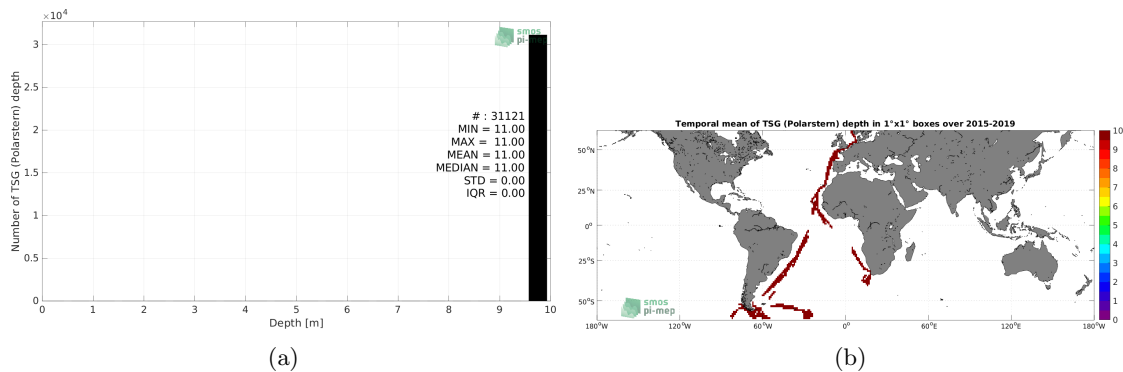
$\times10^4$
3
2.5
2
1.5
1
0.5
0
Number of TSG (Polarstern) depth
smos pi-mep
# : 31121
MIN = 11.00
MAX = 11.00
MEAN = 11.00
MEDIAN = 11.00
STD = 0.00
IQR = 0.00
0 1 2 3 4 5 6 7 8 9 10
Depth [m]
(a)

Temporal mean of TSG (Polarstern) depth in 1°x1° boxes over 2015-2019
50°N
25°N
0°
25°S
50°S
180°W 120°W 60°W 0° 60°E 120°E 180°W
smos pi-mep
10
9
8
7
6
5
4
3
2
1
0
(b)